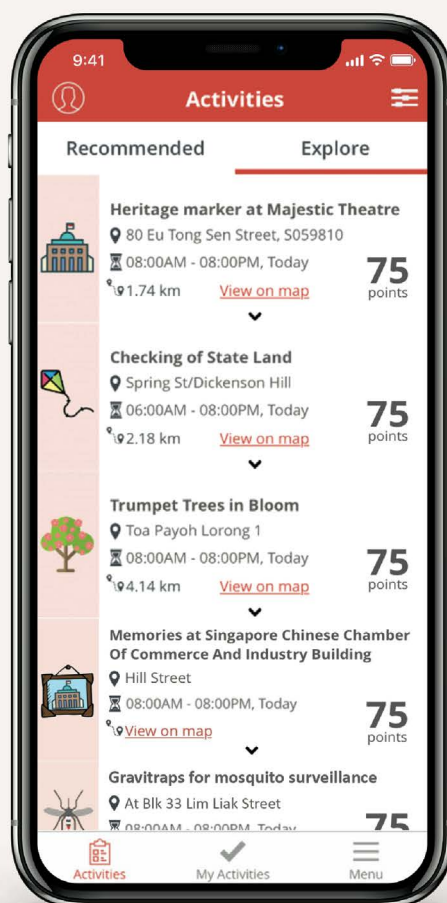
9:41

Activities

Recommended

Explore

Heritage marker at Majestic Theatre
80 Eu Tong Sen Street, S059810
08:00AM - 08:00PM, Today
1.74 km View on map
75 points

Checking of State Land
Spring St/Dickenson Hill
06:00AM - 08:00PM, Today
2.18 km View on map
75 points

Trumpet Trees in Bloom
Toa Payoh Lorong 1
08:00AM - 08:00PM, Today
4.14 km View on map
75 points

Memories at Singapore Chinese Chamber Of Commerce And Industry Building
Hill Street
08:00AM - 08:00PM, Today
View on map
75 points

Gravitraps for mosquito surveillance
At Blk 33 Lim Liak Street
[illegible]
75

Activities
My Activities
Menu